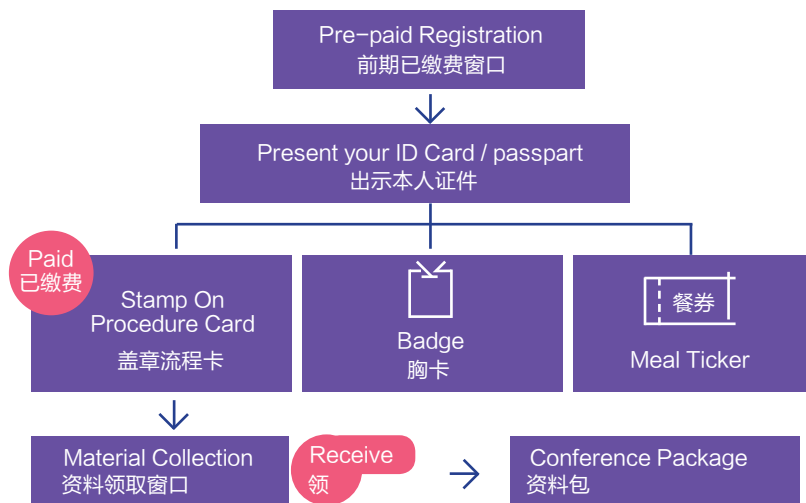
Pre-paid Registration
前期已缴费窗口

Present your ID Card / passpart
出示本人证件

Paid
已缴费

Stamp On Procedure Card
盖章流程卡

Badge
胸卡

餐券

Meal Ticker

Material Collection
资料领取窗口

Receive
领

Conference Package
资料包